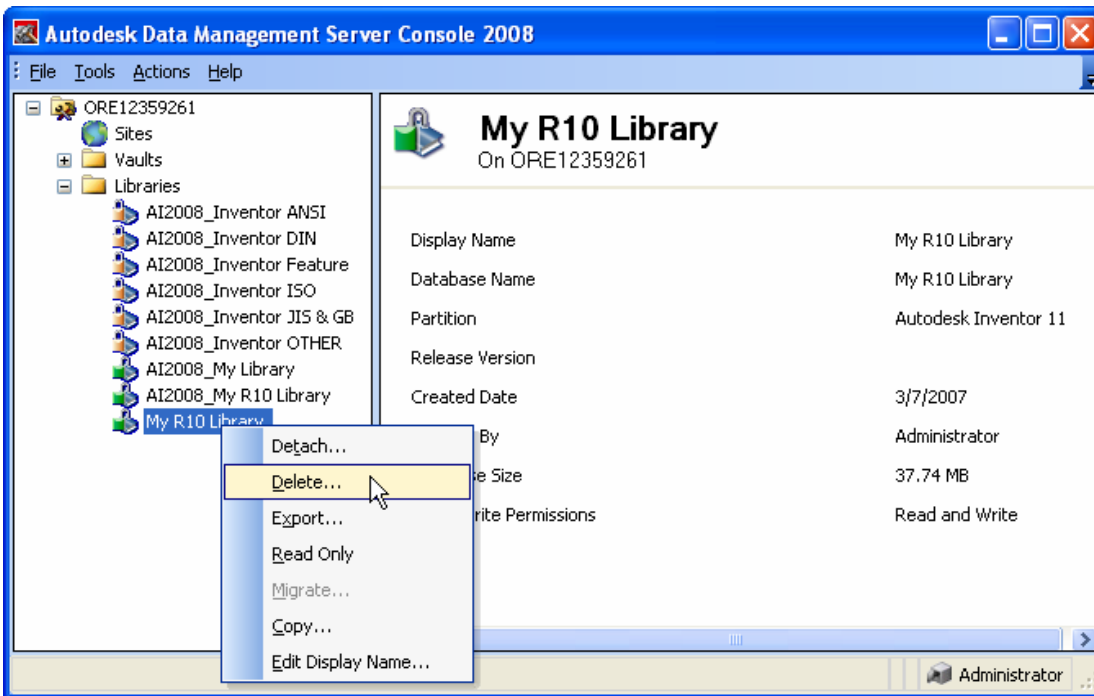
Autodesk Data Management Server Console 2008

File Tools Actions Help

ORE12359261
Sites
Vaults
Libraries
AI2008_Inventor ANSI
AI2008_Inventor DIN
AI2008_Inventor Feature
AI2008_Inventor ISO
AI2008_Inventor JIS & GB
AI2008_Inventor OTHER
AI2008_My Library
AI2008_My R10 Library
My R10 Library

My R10 Library
On ORE12359261

| | |
|---|---|
| Display Name | My R10 Library |
| Database Name | My R10 Library |
| Partition | Autodesk Inventor 11 |
| Release Version | |
| Created Date | 3/7/2007 |
| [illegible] By | Administrator |
| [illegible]e Size | 37.74 MB |
| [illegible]rite Permissions | Read and Write |

Detach...
Delete...
Export...
Read Only
Migrate...
Copy...
Edit Display Name...

Administrator